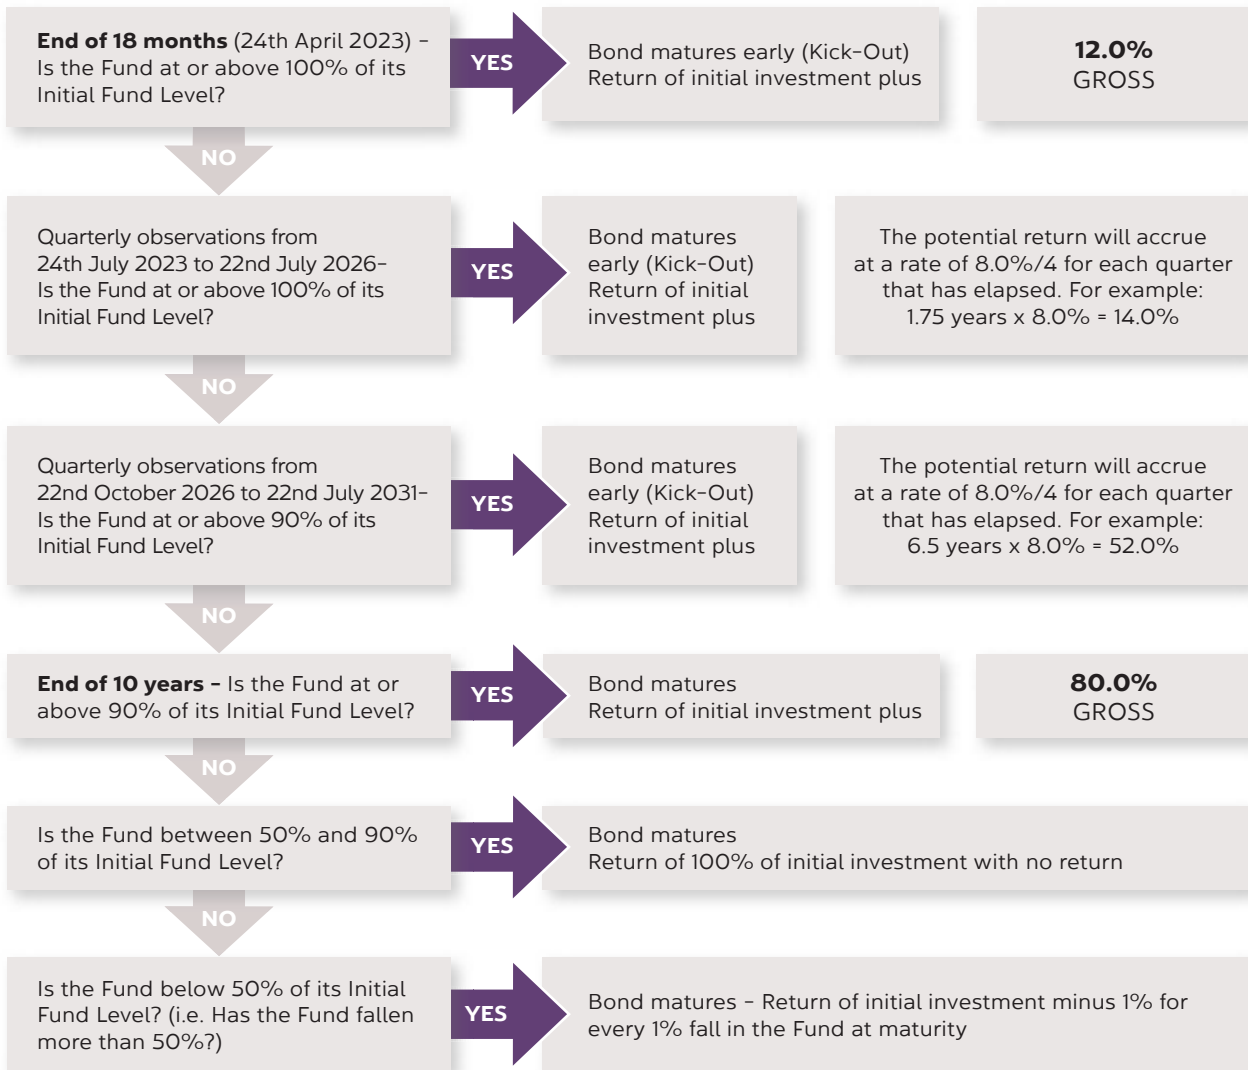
**End of 18 months** (24th April 2023) - Is the Fund at or above 100% of its Initial Fund Level?

YES

Bond matures early (Kick-Out) Return of initial investment plus

**12.0%** GROSS

NO

Quarterly observations from 24th July 2023 to 22nd July 2026- Is the Fund at or above 100% of its Initial Fund Level?

YES

Bond matures early (Kick-Out) Return of initial investment plus

The potential return will accrue at a rate of 8.0%/4 for each quarter that has elapsed. For example: 1.75 years x 8.0% = 14.0%

NO

Quarterly observations from 22nd October 2026 to 22nd July 2031- Is the Fund at or above 90% of its Initial Fund Level?

YES

Bond matures early (Kick-Out) Return of initial investment plus

The potential return will accrue at a rate of 8.0%/4 for each quarter that has elapsed. For example: 6.5 years x 8.0% = 52.0%

NO

**End of 10 years -** Is the Fund at or above 90% of its Initial Fund Level?

YES

Bond matures Return of initial investment plus

**80.0%** GROSS

NO

Is the Fund between 50% and 90% of its Initial Fund Level?

YES

Bond matures Return of 100% of initial investment with no return

NO

Is the Fund below 50% of its Initial Fund Level? (i.e. Has the Fund fallen more than 50%?)

YES

Bond matures - Return of initial investment minus 1% for every 1% fall in the Fund at maturity